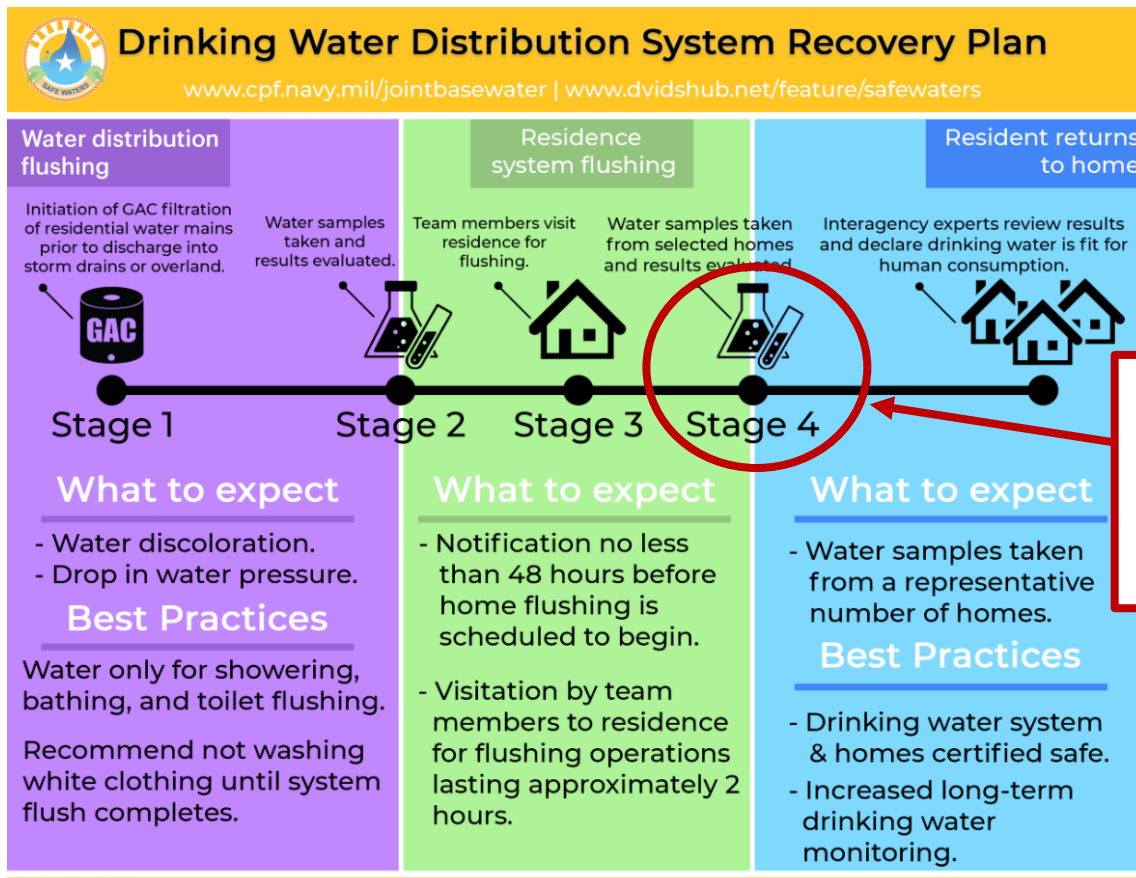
SAFE WATERS

Drinking Water Distribution System Recovery Plan

www.cpf.navy.mil/jointbasewater | www.dvidshub.net/feature/safewaters

Water distribution flushing

Residence system flushing

Resident returns to home

Initiation of GAC filtration of residential water mains prior to discharge into storm drains or overland.

GAC

Water samples taken and results evaluated.

Team members visit residence for flushing.

Water samples taken from selected homes and results evaluated.

Interagency experts review results and declare drinking water is fit for human consumption.

Stage 1

Stage 2

Stage 3

Stage 4

What to expect

- Water discoloration.
- Drop in water pressure.

Best Practices

Water only for showering, bathing, and toilet flushing.

Recommend not washing white clothing until system flush completes.

What to expect

- Notification no less than 48 hours before home flushing is scheduled to begin.

- Visitation by team members to residence for flushing operations lasting approximately 2 hours.

What to expect

- Water samples taken from a representative number of homes.

Best Practices

- Drinking water system & homes certified safe.

- Increased long-term drinking water monitoring.